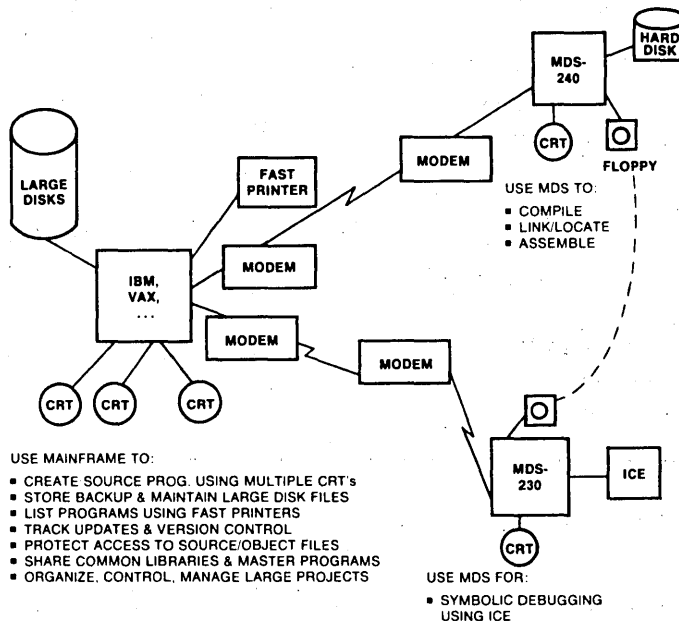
HARD DISK

MDS-240

CRT

FLOPPY

MODEM

FAST PRINTER

LARGE DISKS

USE MDS TO:
■ COMPILE
■ LINK/LOCATE
■ ASSEMBLE

IBM, VAX, ...

MODEM

MODEM

MODEM

CRT

CRT

CRT

MDS-230

ICE

CRT

USE MAINFRAME TO:
■ CREATE SOURCE PROG. USING MULTIPLE CRT's
■ STORE BACKUP & MAINTAIN LARGE DISK FILES
■ LIST PROGRAMS USING FAST PRINTERS
■ TRACK UPDATES & VERSION CONTROL
■ PROTECT ACCESS TO SOURCE/OBJECT FILES
■ SHARE COMMON LIBRARIES & MASTER PROGRAMS
■ ORGANIZE, CONTROL, MANAGE LARGE PROJECTS

USE MDS FOR:
■ SYMBOLIC DEBUGGING USING ICE